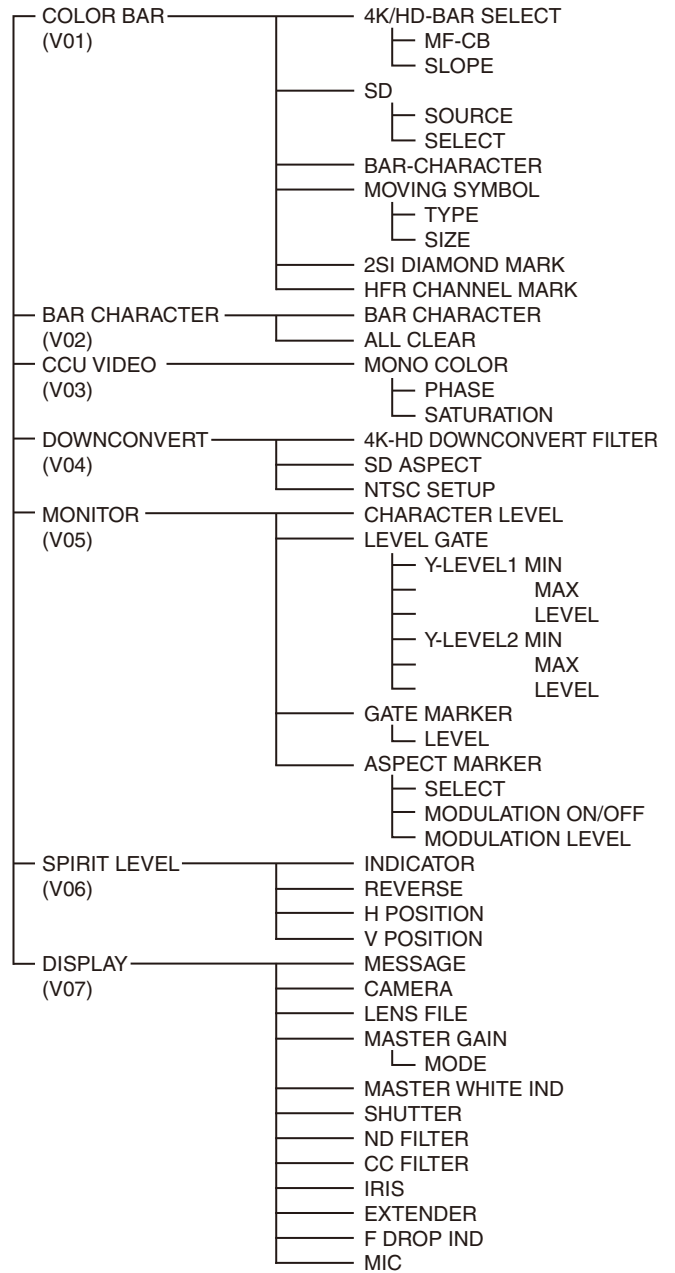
COLOR BAR
(V01)
4K/HD-BAR SELECT
MF-CB
SLOPE
SD
SOURCE
SELECT
BAR-CHARACTER
MOVING SYMBOL
TYPE
SIZE
2SI DIAMOND MARK
HFR CHANNEL MARK

BAR CHARACTER
(V02)
BAR CHARACTER
ALL CLEAR

CCU VIDEO
(V03)
MONO COLOR
PHASE
SATURATION

DOWNCONVERT
(V04)
4K-HD DOWNCONVERT FILTER
SD ASPECT
NTSC SETUP

MONITOR
(V05)
CHARACTER LEVEL
LEVEL GATE
Y-LEVEL1 MIN
MAX
LEVEL
Y-LEVEL2 MIN
MAX
LEVEL
GATE MARKER
LEVEL
ASPECT MARKER
SELECT
MODULATION ON/OFF
MODULATION LEVEL

SPIRIT LEVEL
(V06)
INDICATOR
REVERSE
H POSITION
V POSITION

DISPLAY
(V07)
MESSAGE
CAMERA
LENS FILE
MASTER GAIN
MODE
MASTER WHITE IND
SHUTTER
ND FILTER
CC FILTER
IRIS
EXTENDER
F DROP IND
MIC